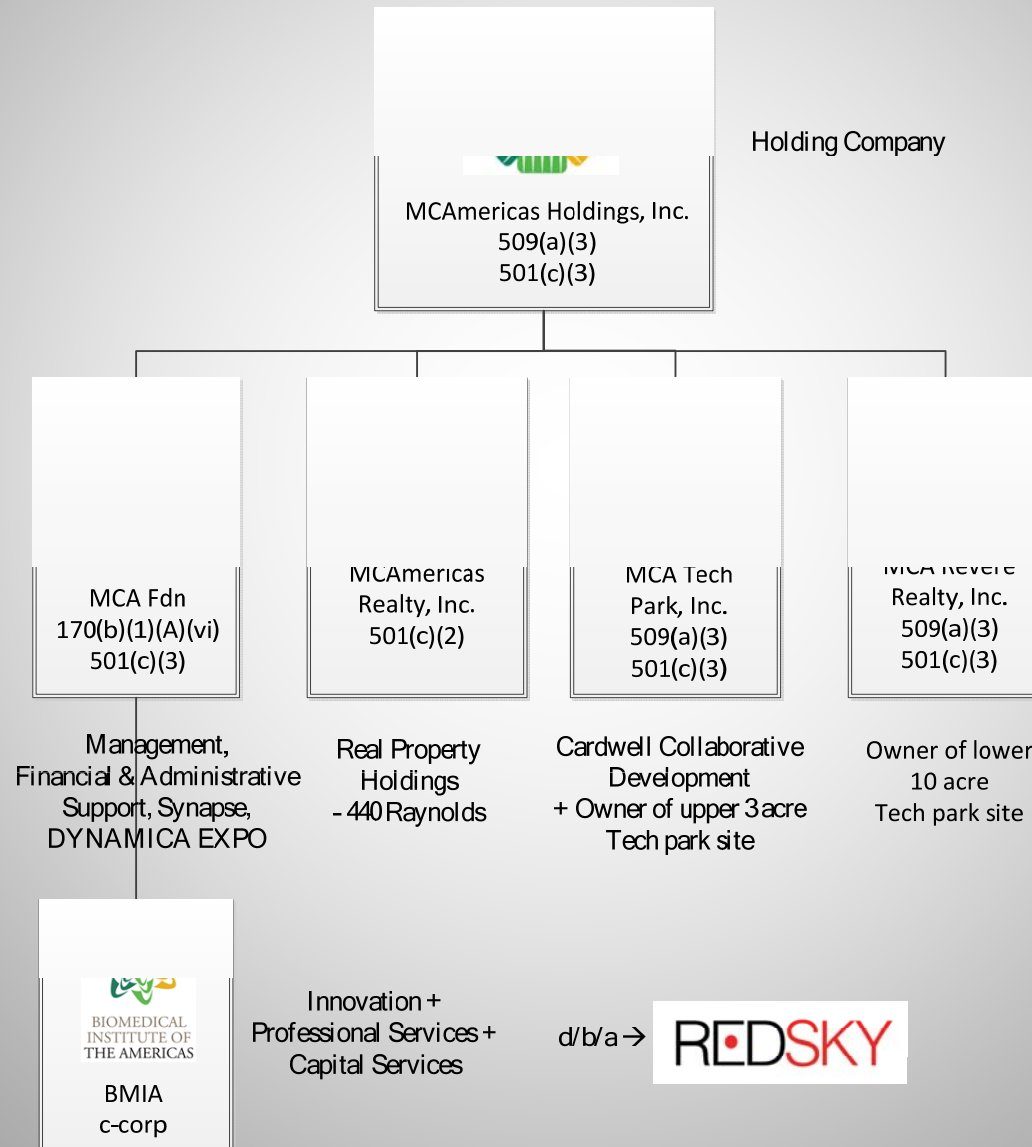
Holding Company

MCAmericas Holdings, Inc.
509(a)(3)
501(c)(3)

MCA Fdn
170(b)(1)(A)(vi)
501(c)(3)

MCAmericas
Realty, Inc.
501(c)(2)

MCA Tech
Park, Inc.
509(a)(3)
501(c)(3)

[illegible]
Realty, Inc.
509(a)(3)
501(c)(3)

Management, Financial & Administrative Support, Synapse, DYNAMICA EXPO

Real Property Holdings
- 440 Raynolds

Cardwell Collaborative Development
+ Owner of upper 3 acre Tech park site

Owner of lower 10 acre Tech park site

BIOMEDICAL INSTITUTE OF THE AMERICAS

BMIA
c-corp

Innovation + Professional Services + Capital Services

d/b/a → REDSKY